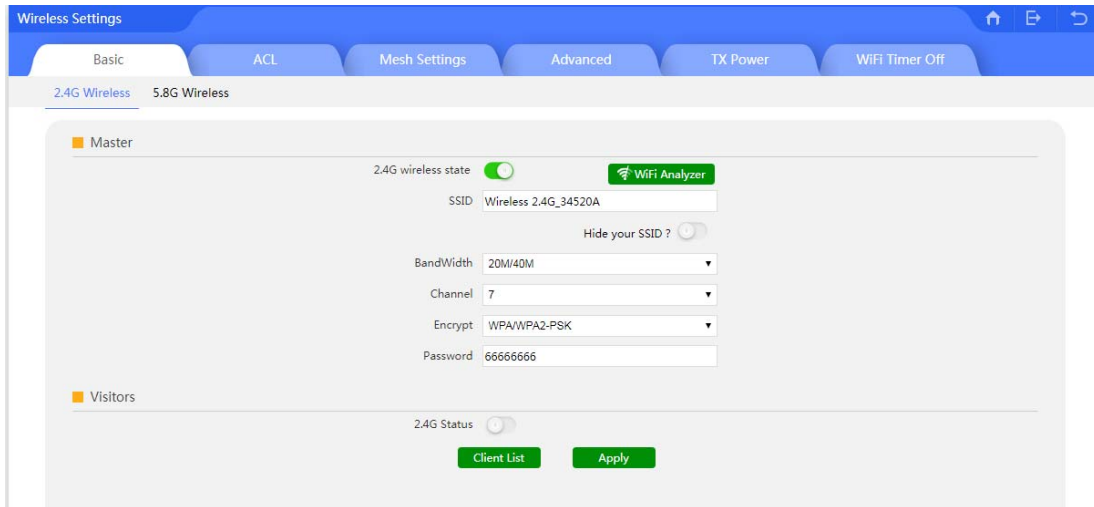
Wireless Settings

Basic ACL Mesh Settings Advanced TX Power WiFi Timer Off

2.4G Wireless 5.8G Wireless

Master

2.4G wireless state

WiFi Analyzer

SSID Wireless 2.4G_34520A

Hide your SSID ?

BandWidth 20M/40M

Channel 7

Encrypt WPA/WPA2-PSK

Password 66666666

Visitors

2.4G Status

Client List

Apply